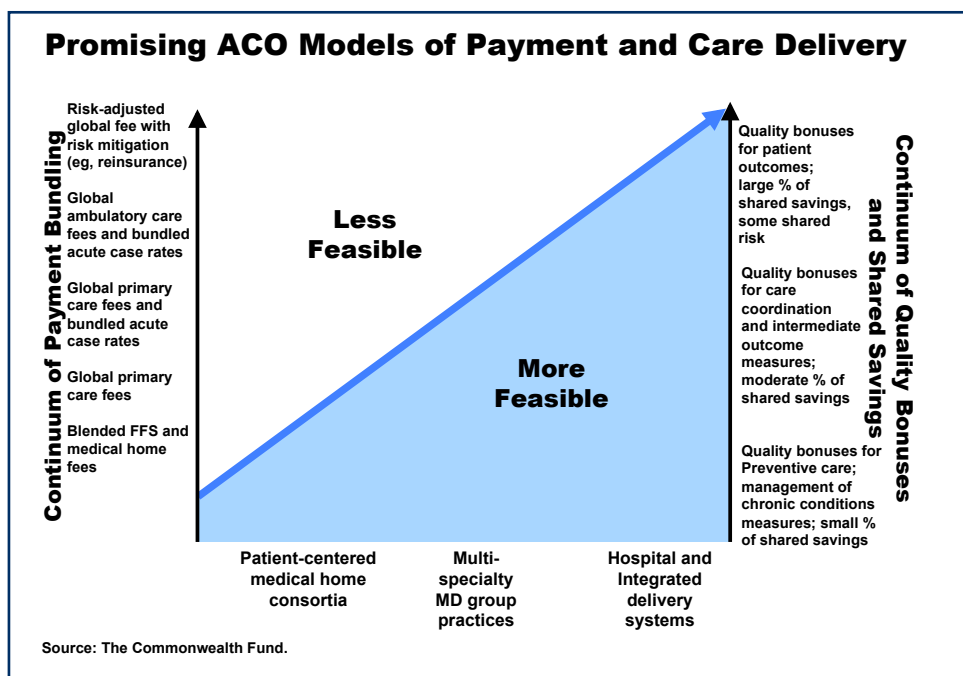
Promising ACO Models of Payment and Care Delivery

Continuum of Payment Bundling

Risk-adjusted global fee with risk mitigation (eg, reinsurance)

Global ambulatory care fees and bundled acute case rates

Global primary care fees and bundled acute case rates

Global primary care fees

Blended FFS and medical home fees

Less Feasible

More Feasible

Quality bonuses for patient outcomes; large % of shared savings, some shared risk

Quality bonuses for care coordination and intermediate outcome measures; moderate % of shared savings

Quality bonuses for Preventive care; management of chronic conditions measures; small % of shared savings

Continuum of Quality Bonuses and Shared Savings

Patient-centered medical home consortia

Multi-specialty MD group practices

Hospital and Integrated delivery systems

Source: The Commonwealth Fund.